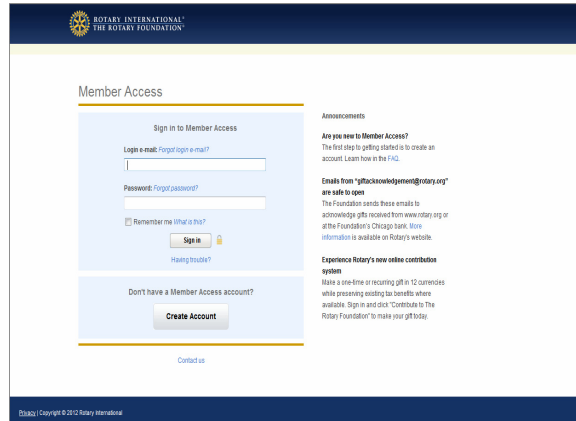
ROTARY INTERNATIONAL®
THE ROTARY FOUNDATION®

Member Access

Sign in to Member Access

Login e-mail: Forgot login e-mail?

Password: Forgot password?

Remember me What is this?

Sign in

Having trouble?

Don't have a Member Access account?

Create Account

Contact us

Announcements

Are you new to Member Access?
The first step to getting started is to create an account. Learn how in the FAQ.

Emails from "giftacknowledgement@rotary.org" are safe to open
The Foundation sends these emails to acknowledge gifts received from www.rotary.org or at the Foundation's Chicago bank. More information is available on Rotary's website.

Experience Rotary's new online contribution system
Make a one-time or recurring gift in 12 currencies while preserving existing tax benefits where available. Sign in and click "Contribute to The Rotary Foundation" to make your gift today.

Privacy | Copyright © 2012 Rotary International